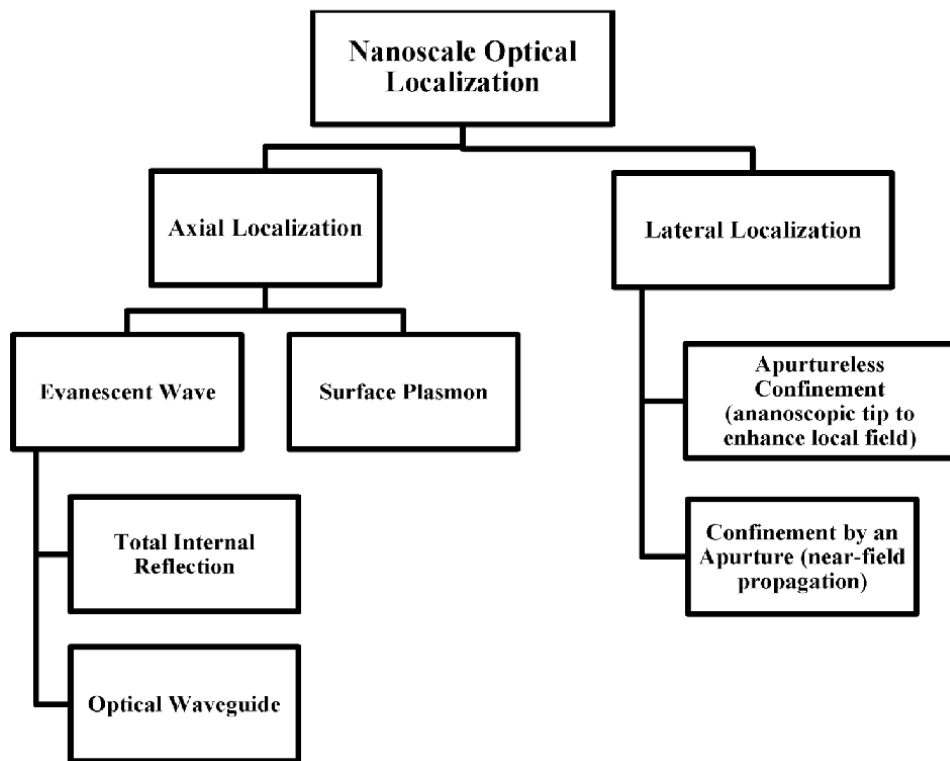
Nanoscale Optical Localization

Axial Localization

Lateral Localization

Evanescent Wave

Surface Plasmon

Total Internal Reflection

Optical Waveguide

Apurtureless Confinement (ananoscopic tip to enhance local field)

Confinement by an Apurture (near-field propagation)